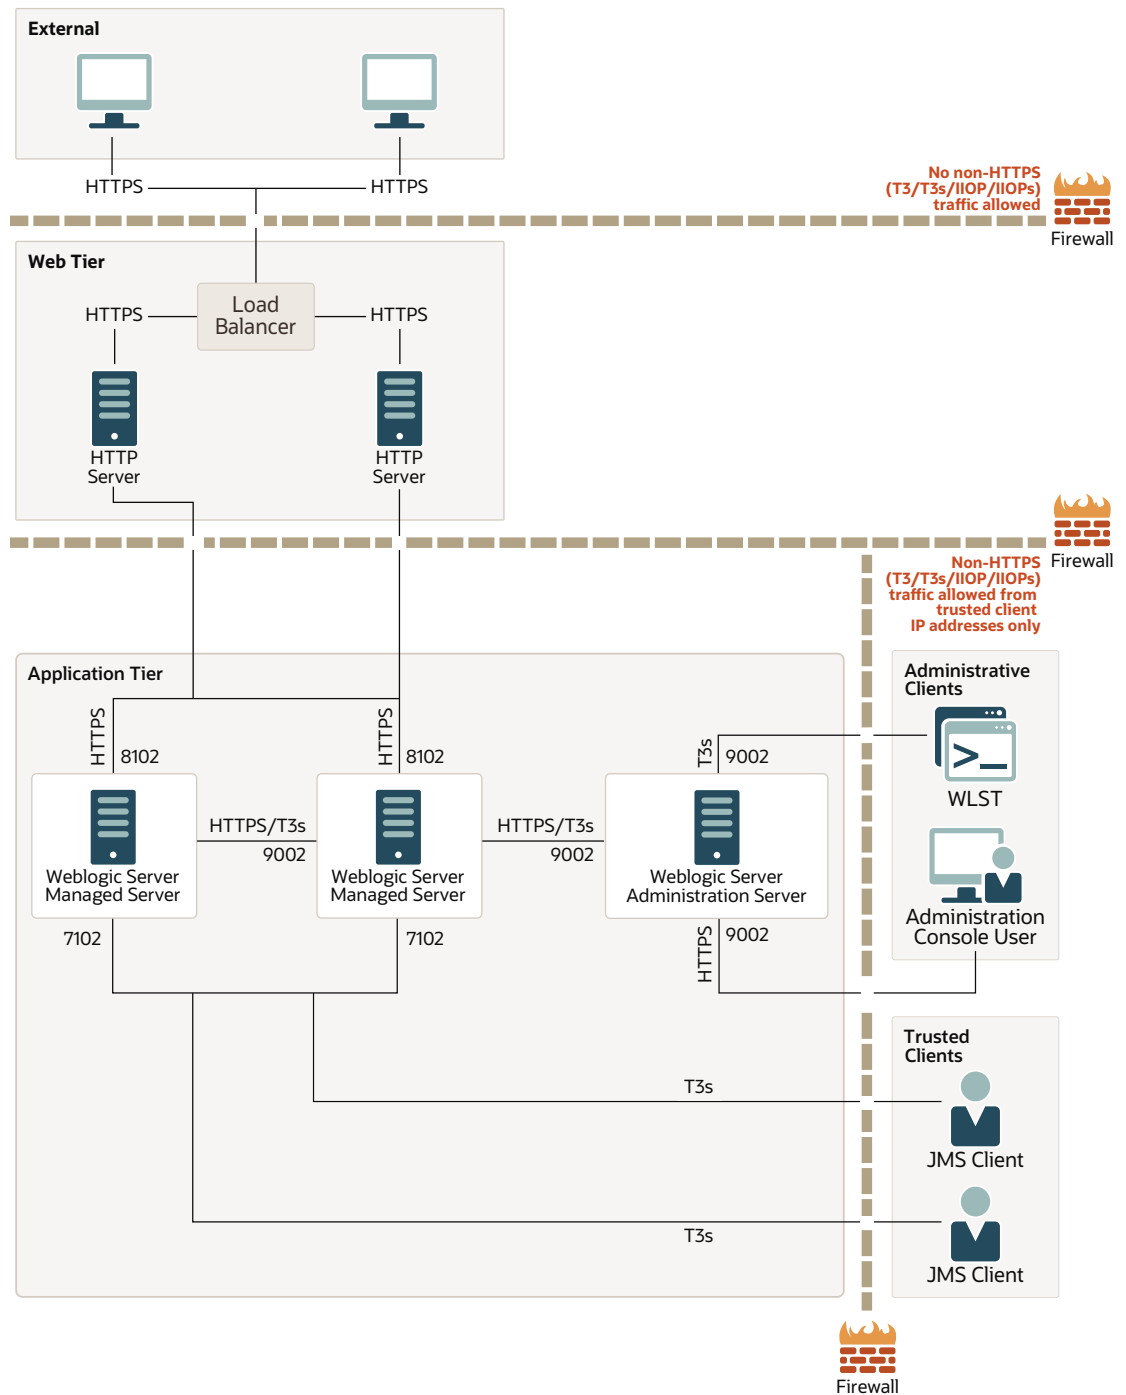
External

HTTPS

HTTPS

No non-HTTPS (T3/T3s/IIOP/IIOPs) traffic allowed

Firewall

Web Tier

HTTPS

Load Balancer

HTTPS

HTTP Server

HTTP Server

Firewall

Non-HTTPS (T3/T3s/IIOP/IIOPs) traffic allowed from trusted client IP addresses only

Application Tier

HTTPS

8102

HTTPS

8102

T3s

9002

Administrative Clients

WLST

HTTPS/T3s

9002

HTTPS/T3s

9002

Weblogic Server Managed Server

Weblogic Server Managed Server

Weblogic Server Administration Server

Administration Console User

7102

7102

HTTPS

9002

Trusted Clients

T3s

JMS Client

T3s

JMS Client

Firewall